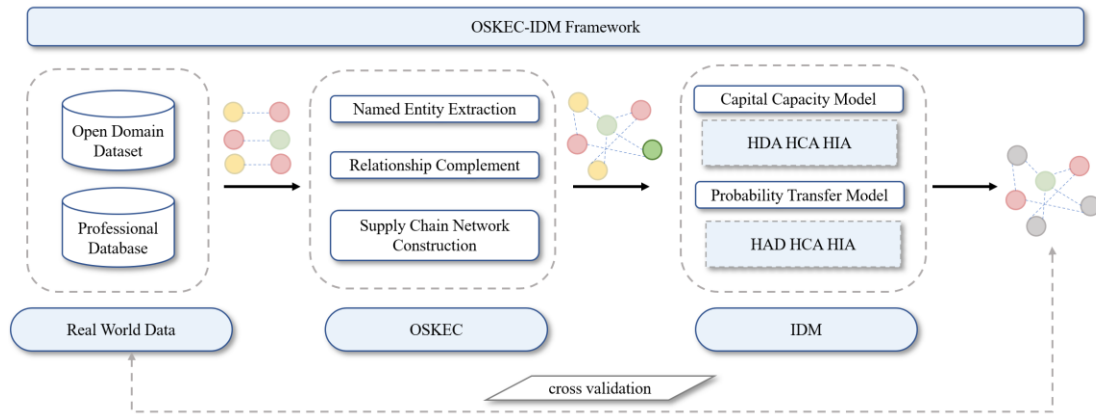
OSKEC-IDM Framework

Open Domain Dataset

Professional Database

Named Entity Extraction

Relationship Complement

Supply Chain Network Construction

Capital Capacity Model

HDA HCA HIA

Probability Transfer Model

HAD HCA HIA

Real World Data

OSKEC

IDM

cross validation